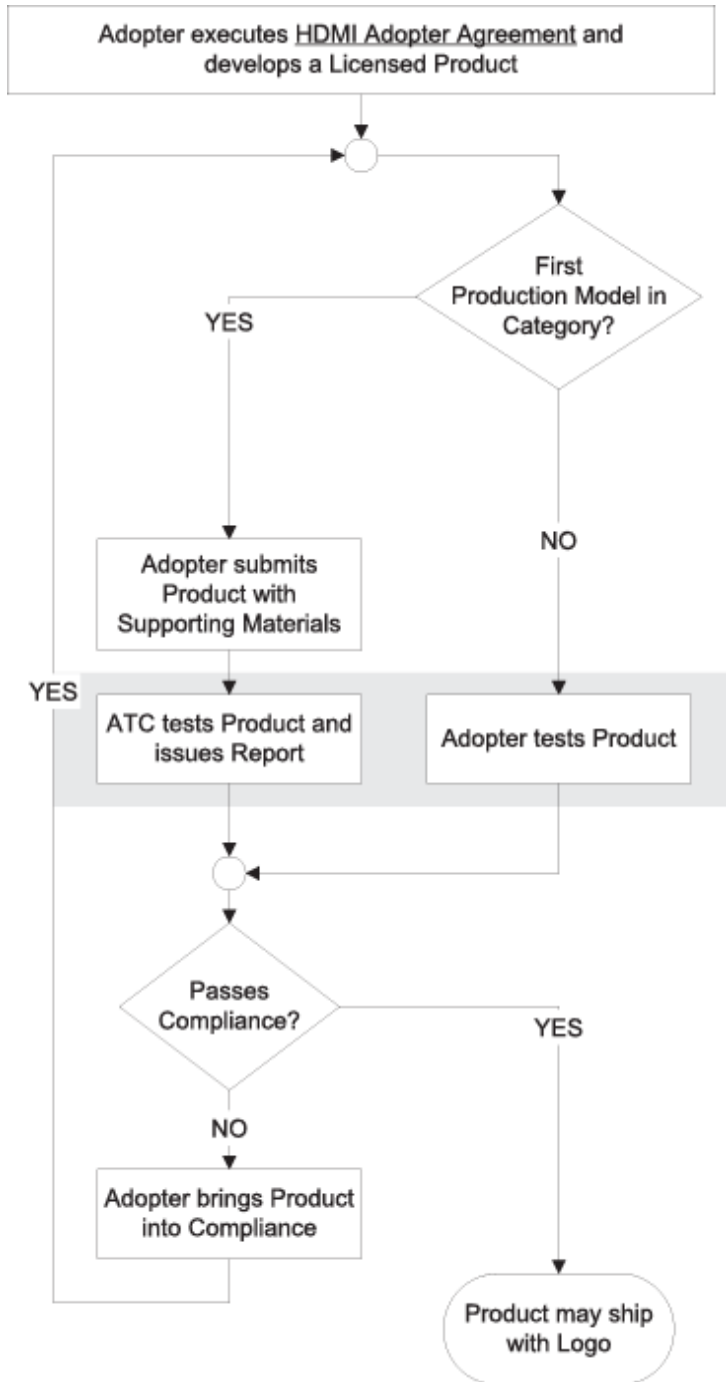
Adopter executes HDMI Adopter Agreement and develops a Licensed Product

First Production Model in Category?

YES

NO

Adopter submits Product with Supporting Materials

YES

ATC tests Product and issues Report

Adopter tests Product

Passes Compliance?

YES

NO

Adopter brings Product into Compliance

Product may ship with Logo